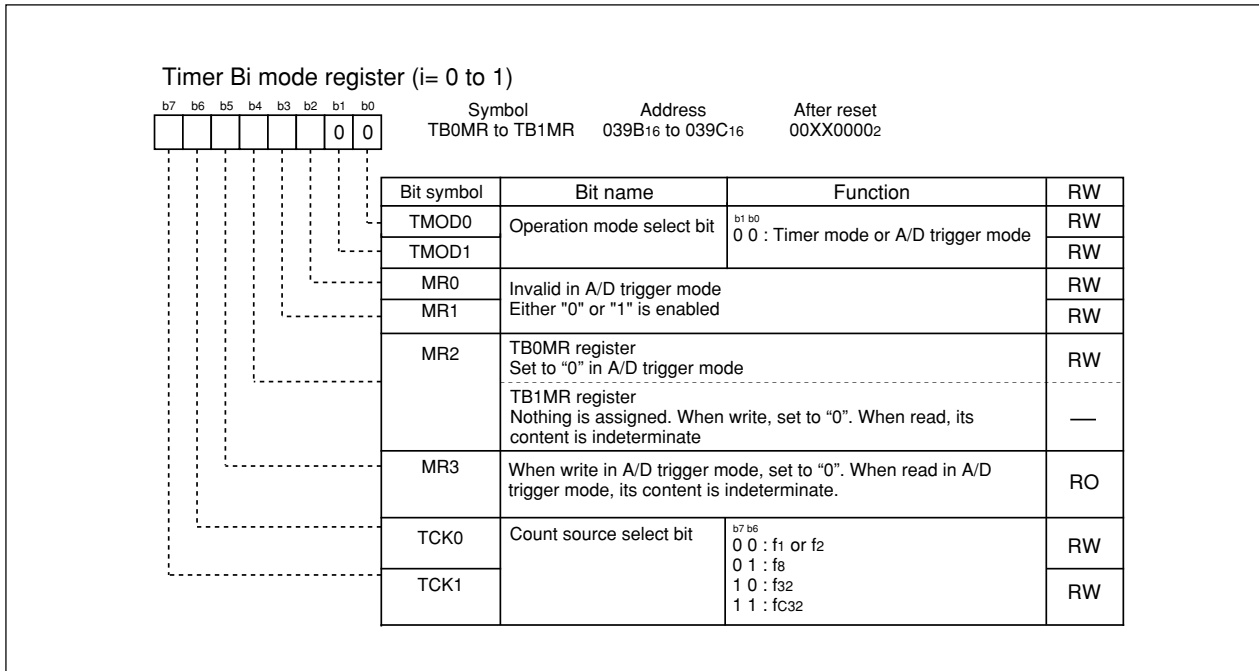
Timer Bi mode register (i= 0 to 1)

b7 b6 b5 b4 b3 b2 b1 b0

0 0

Symbol TB0MR to TB1MR

Address $039B_{16}$ to $039C_{16}$

After reset $00XX0000_2$

| Bit symbol | Bit name | Function | RW |
|---|---|---|---|
| TMOD0 | Operation mode select bit | b1 b0 0 0 : Timer mode or A/D trigger mode | RW |
| TMOD1 | | | RW |
| MR0 | Invalid in A/D trigger mode Either "0" or "1" is enabled | | RW |
| MR1 | | | RW |
| MR2 | TB0MR register Set to “0” in A/D trigger mode | | RW |
| | TB1MR register Nothing is assigned. When write, set to "0". When read, its content is indeterminate | | — |
| MR3 | When write in A/D trigger mode, set to "0". When read in A/D trigger mode, its content is indeterminate. | | RO |
| TCK0 | Count source select bit | b7 b6 0 0 : $f_1$ or $f_2$ 0 1 : $f_8$ 1 0 : $f_{32}$ 1 1 : $fC_{32}$ | RW |
| TCK1 | | | RW |